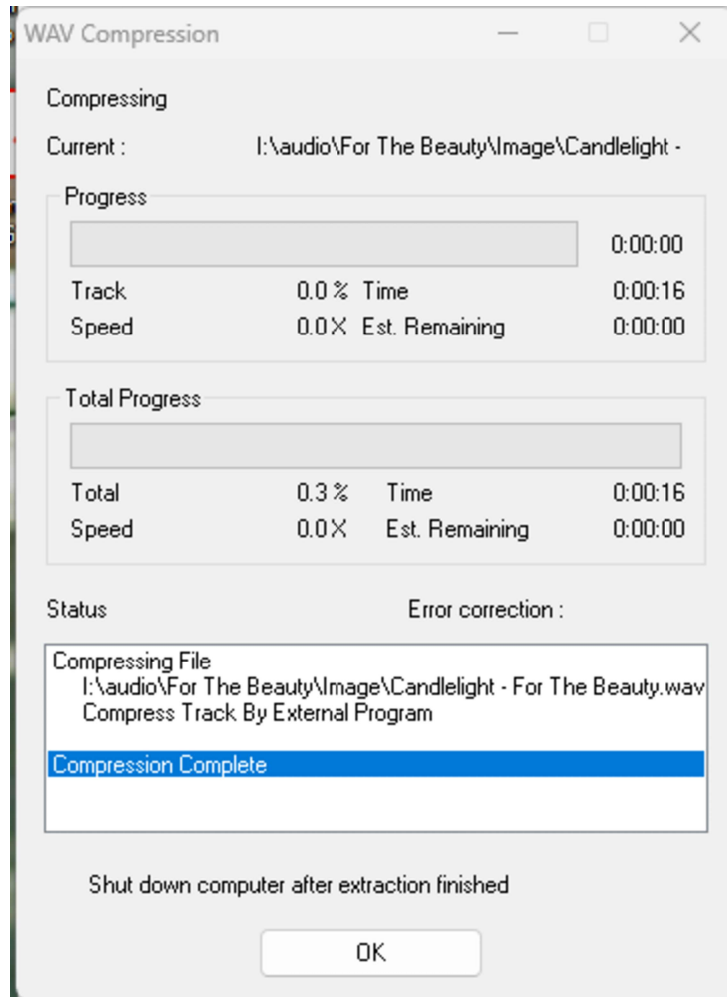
WAV Compression

Compressing

Current : I:\audio\For The Beauty\Image\Candlelight -

Progress

0:00:00

Track 0.0 % Time 0:00:16
Speed 0.0 X Est. Remaining 0:00:00

Total Progress

Total 0.3 % Time 0:00:16
Speed 0.0 X Est. Remaining 0:00:00

Status Error correction :

Compressing File
I:\audio\For The Beauty\Image\Candlelight - For The Beauty.wav
Compress Track By External Program

Compression Complete

Shut down computer after extraction finished

OK